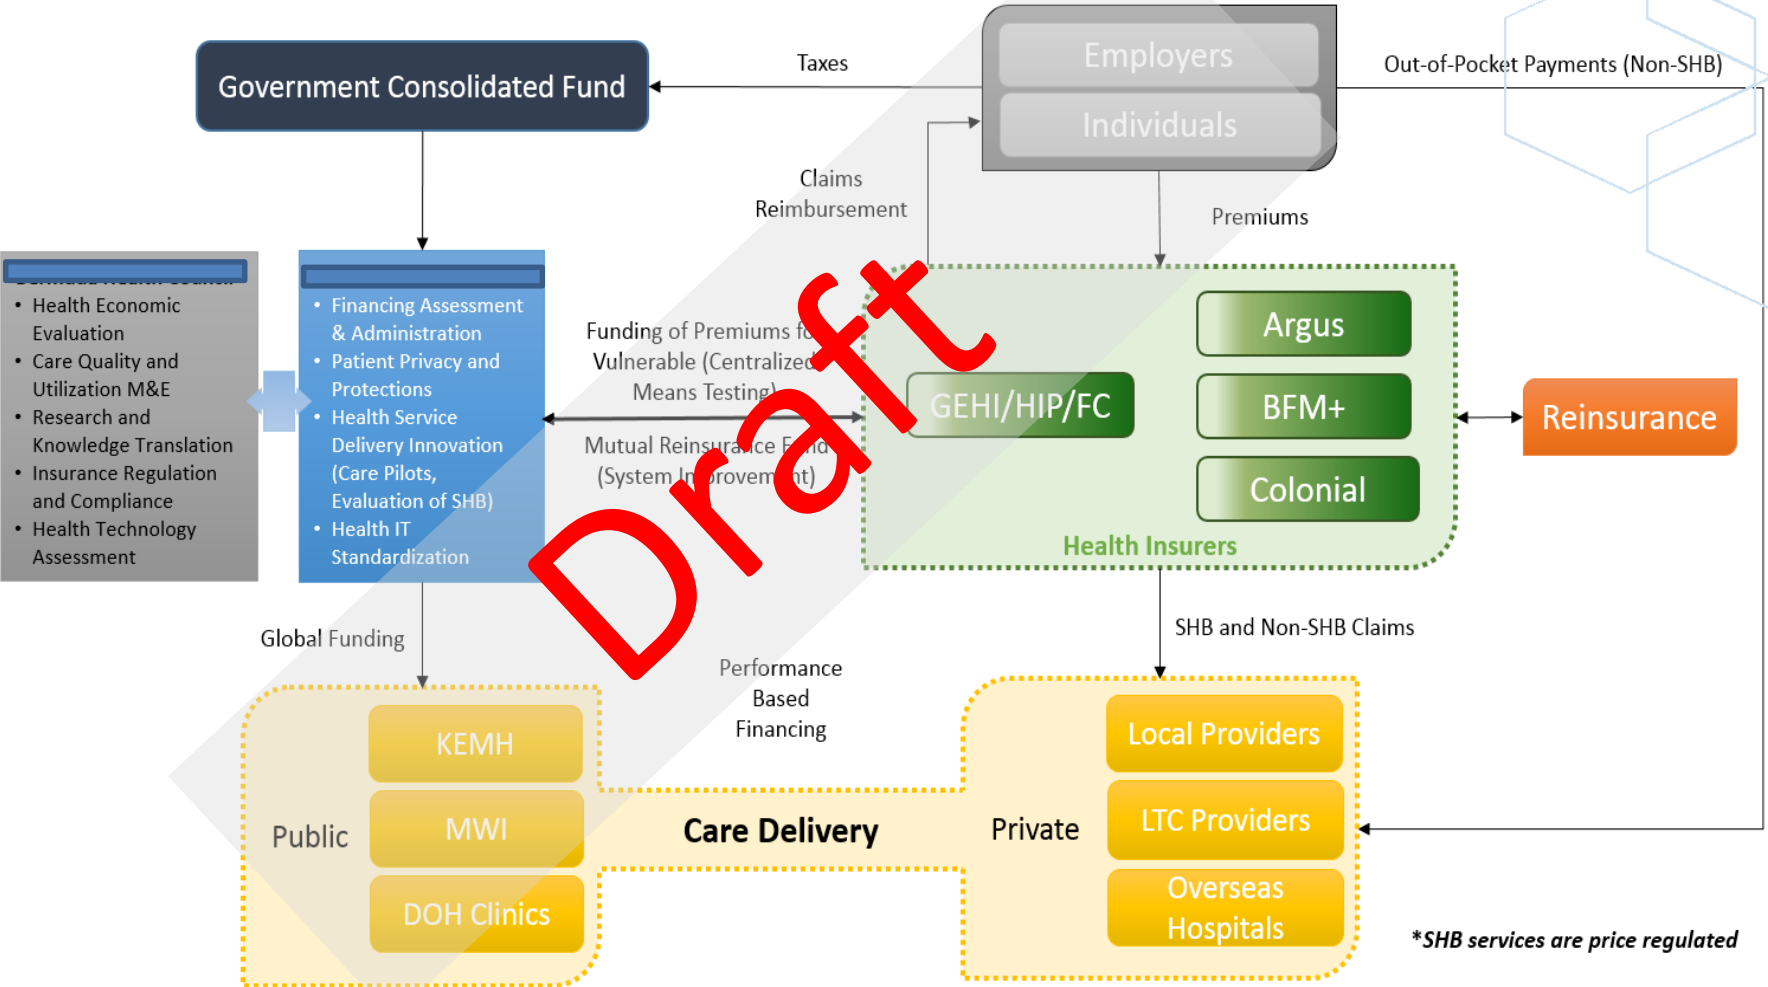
Government Consolidated Fund

Taxes

Employers

Individuals

Out-of-Pocket Payments (Non-SHB)

Claims Reimbursement

Premiums

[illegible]
- Health Economic Evaluation
- Care Quality and Utilization M&E
- Research and Knowledge Translation
- Insurance Regulation and Compliance
- Health Technology Assessment

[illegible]
- Financing Assessment & Administration
- Patient Privacy and Protections
- Health Service Delivery Innovation (Care Pilots, Evaluation of SHB)
- Health IT Standardization

Funding of Premiums fo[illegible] Vulnerable (Centralized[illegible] Means Testing)

Mutual Reinsurance F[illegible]nd (System I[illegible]provem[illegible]nt)

GEHI/HIP/FC

Argus

BFM+

Colonial

Health Insurers

Reinsurance

Draft

Global Funding

Performance Based Financing

SHB and Non-SHB Claims

Public

KEMH

MWI

DOH Clinics

Care Delivery

Private

Local Providers

LTC Providers

Overseas Hospitals

*SHB services are price regulated